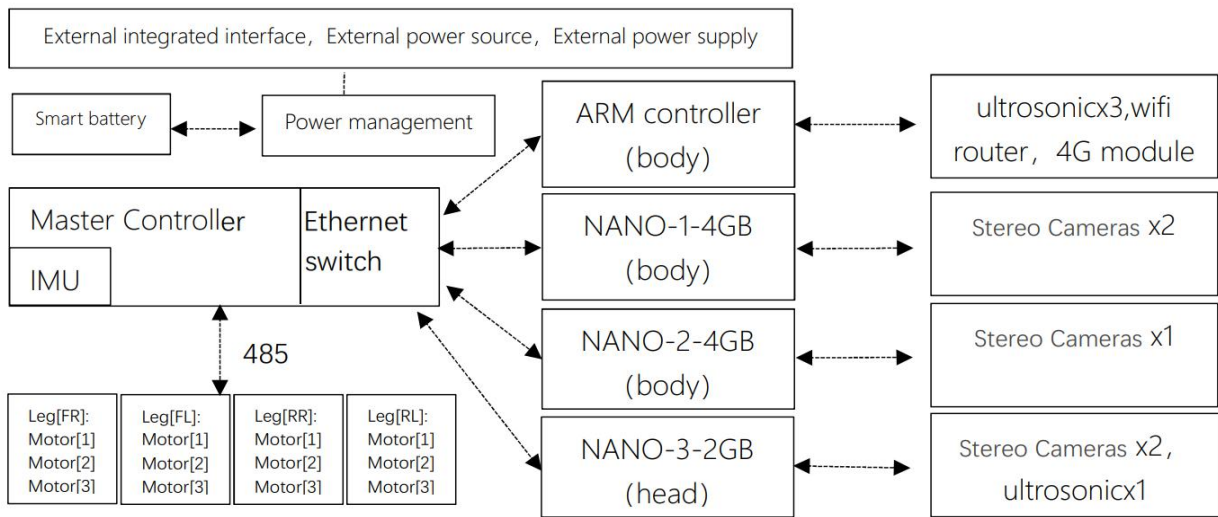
External integrated interface，External power source，External power supply

Smart battery

Power management

ARM controller (body)

ultrosonicx3,wifi router，4G module

Master Controller

IMU

Ethernet switch

NANO-1-4GB (body)

Stereo Cameras x2

NANO-2-4GB (body)

Stereo Cameras x1

485

NANO-3-2GB (head)

Stereo Cameras x2, ultrosonicx1

Leg[FR]: Motor[1] Motor[2] Motor[3]

Leg[FL]: Motor[1] Motor[2] Motor[3]

Leg[RR]: Motor[1] Motor[2] Motor[3]

Leg[RL]: Motor[1] Motor[2] Motor[3]